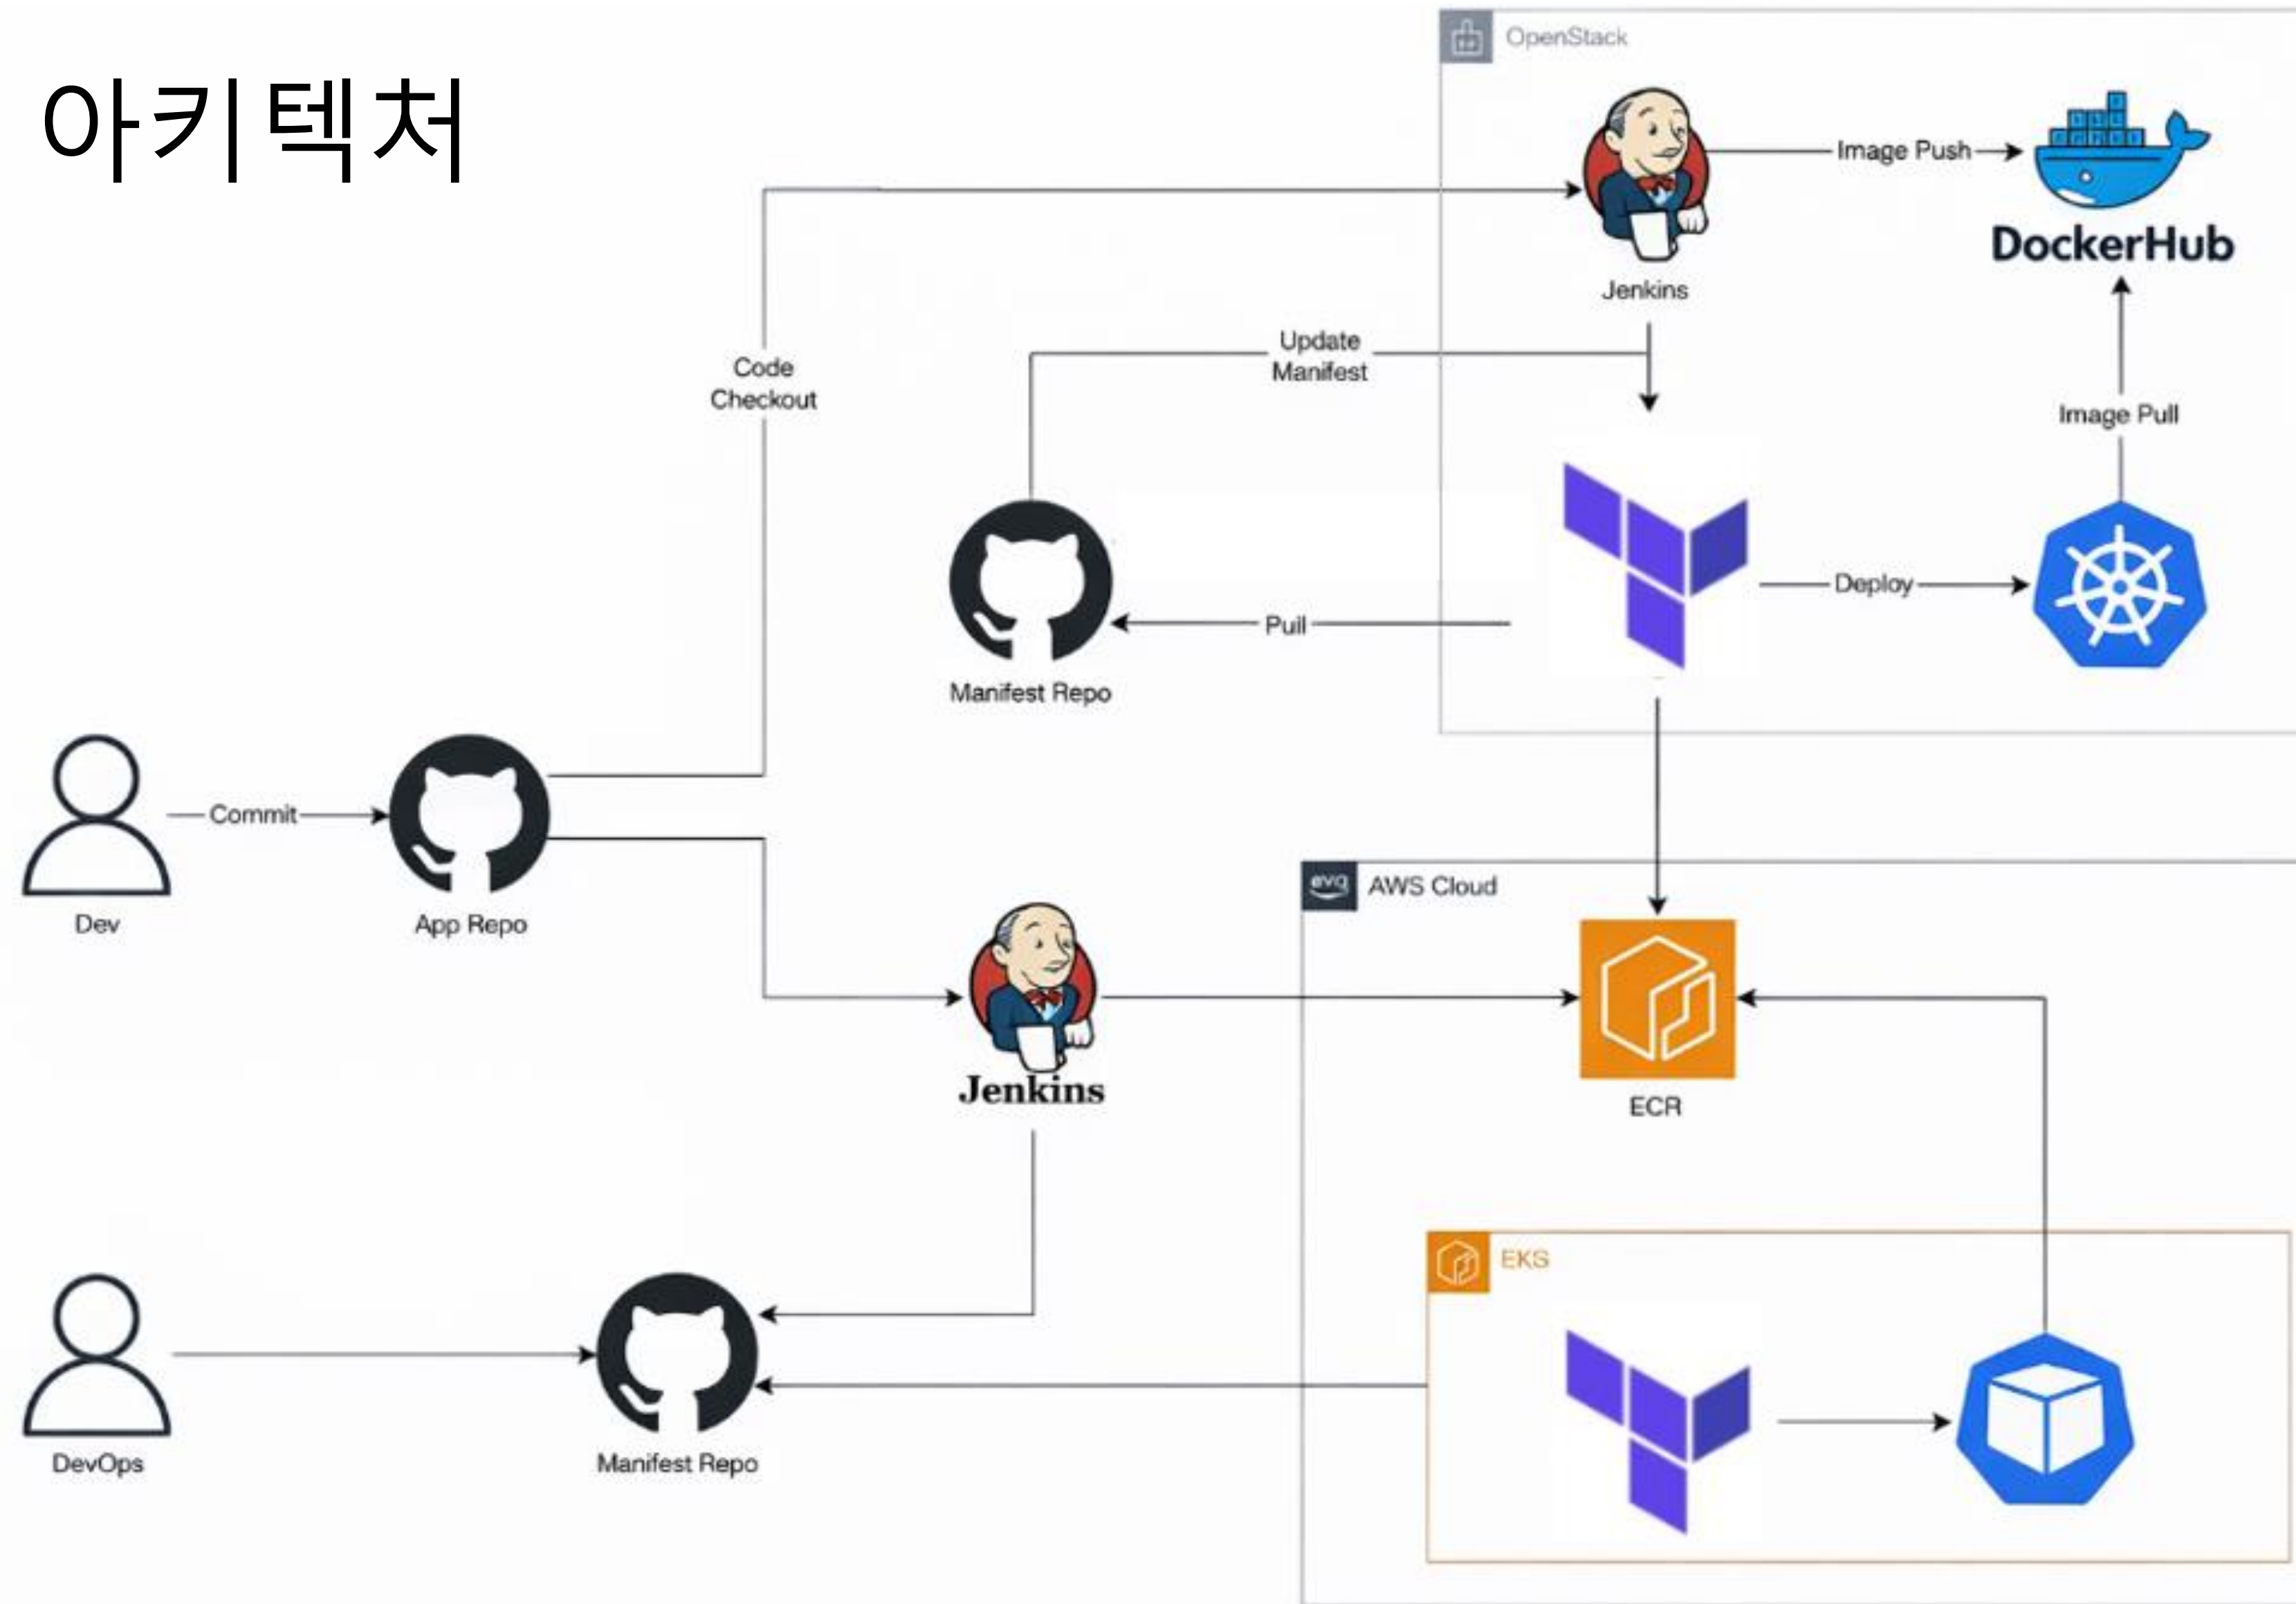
아키텍처

OpenStack

Image Push

DockerHub

Jenkins

Code Checkout

Update Manifest

Image Pull

Deploy

Pull

Manifest Repo

Commit

Dev

App Repo

AWS Cloud

Jenkins

ECR

EKS

DevOps

Manifest Repo